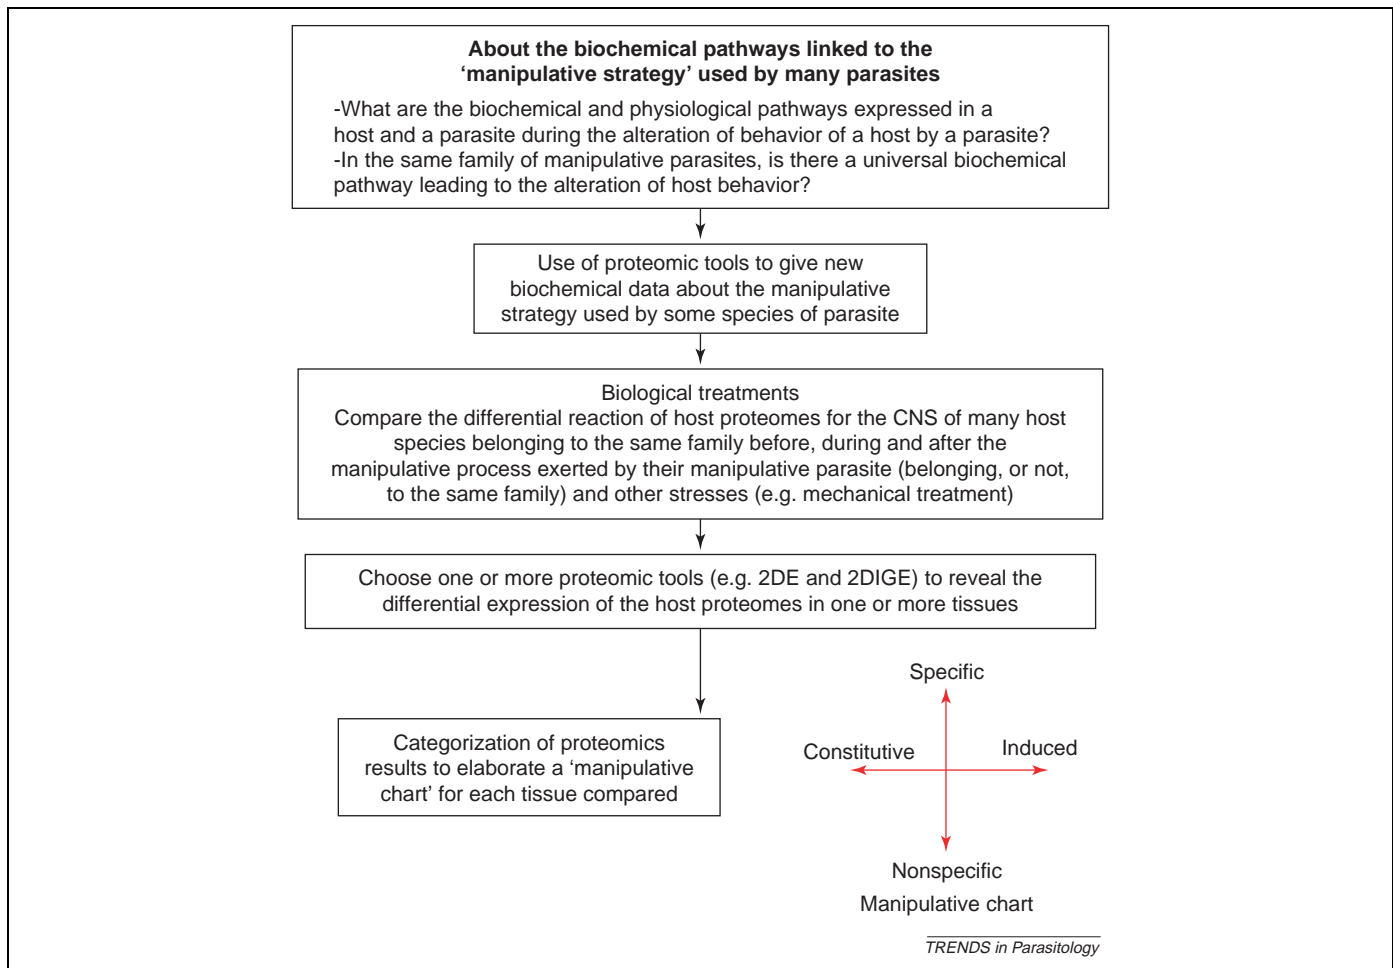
About the biochemical pathways linked to the 'manipulative strategy' used by many parasites

-What are the biochemical and physiological pathways expressed in a host and a parasite during the alteration of behavior of a host by a parasite?
-In the same family of manipulative parasites, is there a universal biochemical pathway leading to the alteration of host behavior?

Use of proteomic tools to give new biochemical data about the manipulative strategy used by some species of parasite

Biological treatments
Compare the differential reaction of host proteomes for the CNS of many host species belonging to the same family before, during and after the manipulative process exerted by their manipulative parasite (belonging, or not, to the same family) and other stresses (e.g. mechanical treatment)

Choose one or more proteomic tools (e.g. 2DE and 2DIGE) to reveal the differential expression of the host proteomes in one or more tissues

Categorization of proteomics results to elaborate a 'manipulative chart' for each tissue compared

Specific

Constitutive

Induced

Nonspecific

Manipulative chart

TRENDS in Parasitology